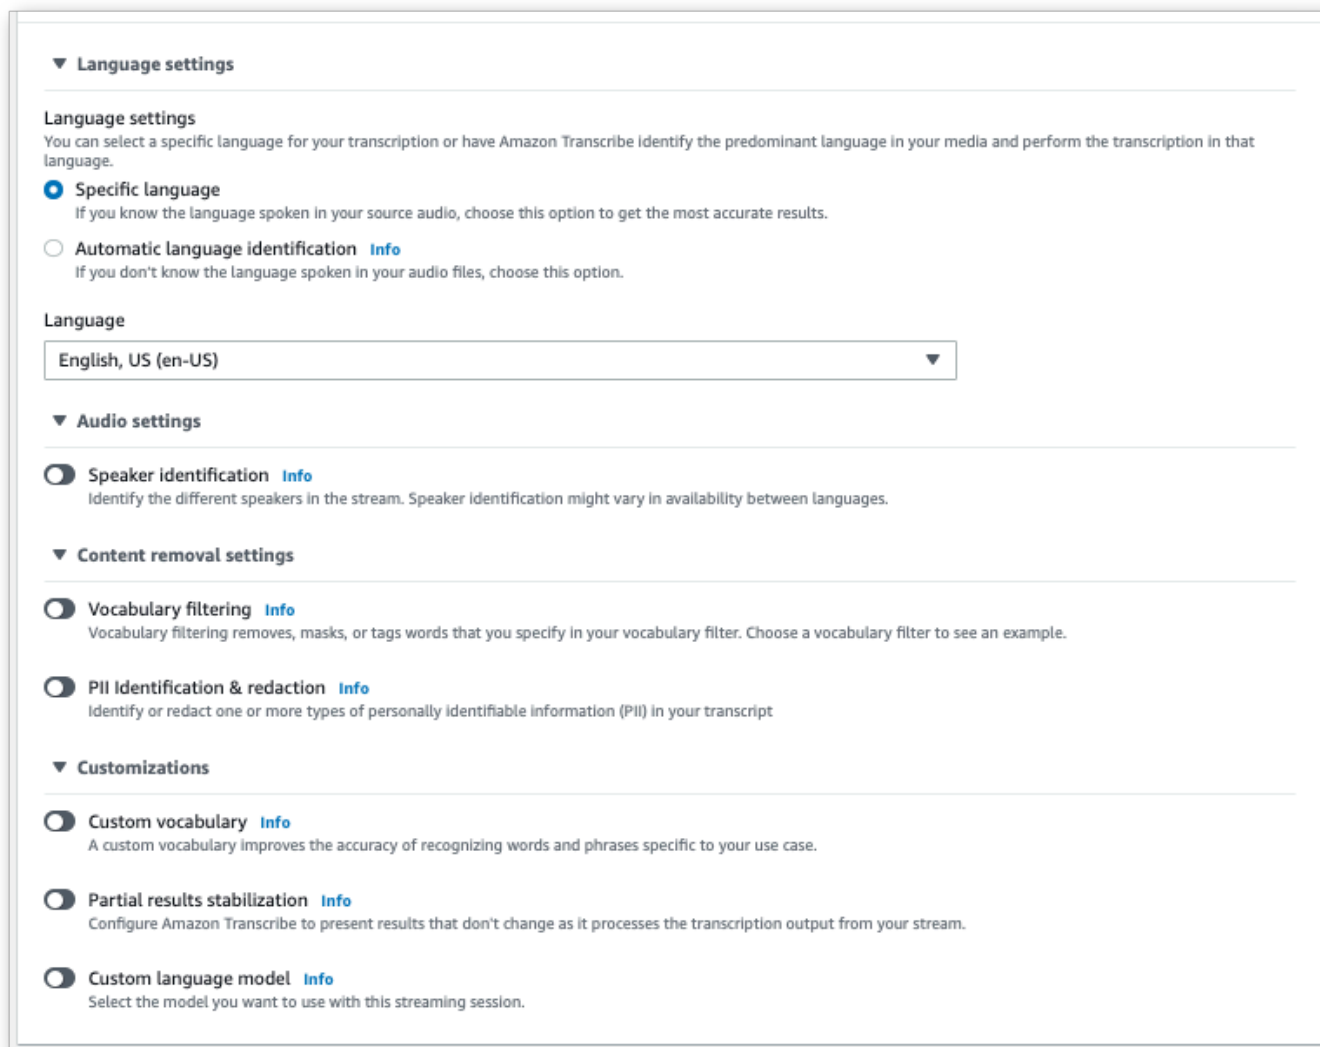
▼ Language settings

Language settings
You can select a specific language for your transcription or have Amazon Transcribe identify the predominant language in your media and perform the transcription in that language.

Specific language
If you know the language spoken in your source audio, choose this option to get the most accurate results.

Automatic language identification Info
If you don't know the language spoken in your audio files, choose this option.

Language
English, US (en-US)

▼ Audio settings

Speaker identification Info
Identify the different speakers in the stream. Speaker identification might vary in availability between languages.

▼ Content removal settings

Vocabulary filtering Info
Vocabulary filtering removes, masks, or tags words that you specify in your vocabulary filter. Choose a vocabulary filter to see an example.

PII Identification & redaction Info
Identify or redact one or more types of personally identifiable information (PII) in your transcript

▼ Customizations

Custom vocabulary Info
A custom vocabulary improves the accuracy of recognizing words and phrases specific to your use case.

Partial results stabilization Info
Configure Amazon Transcribe to present results that don't change as it processes the transcription output from your stream.

Custom language model Info
Select the model you want to use with this streaming session.